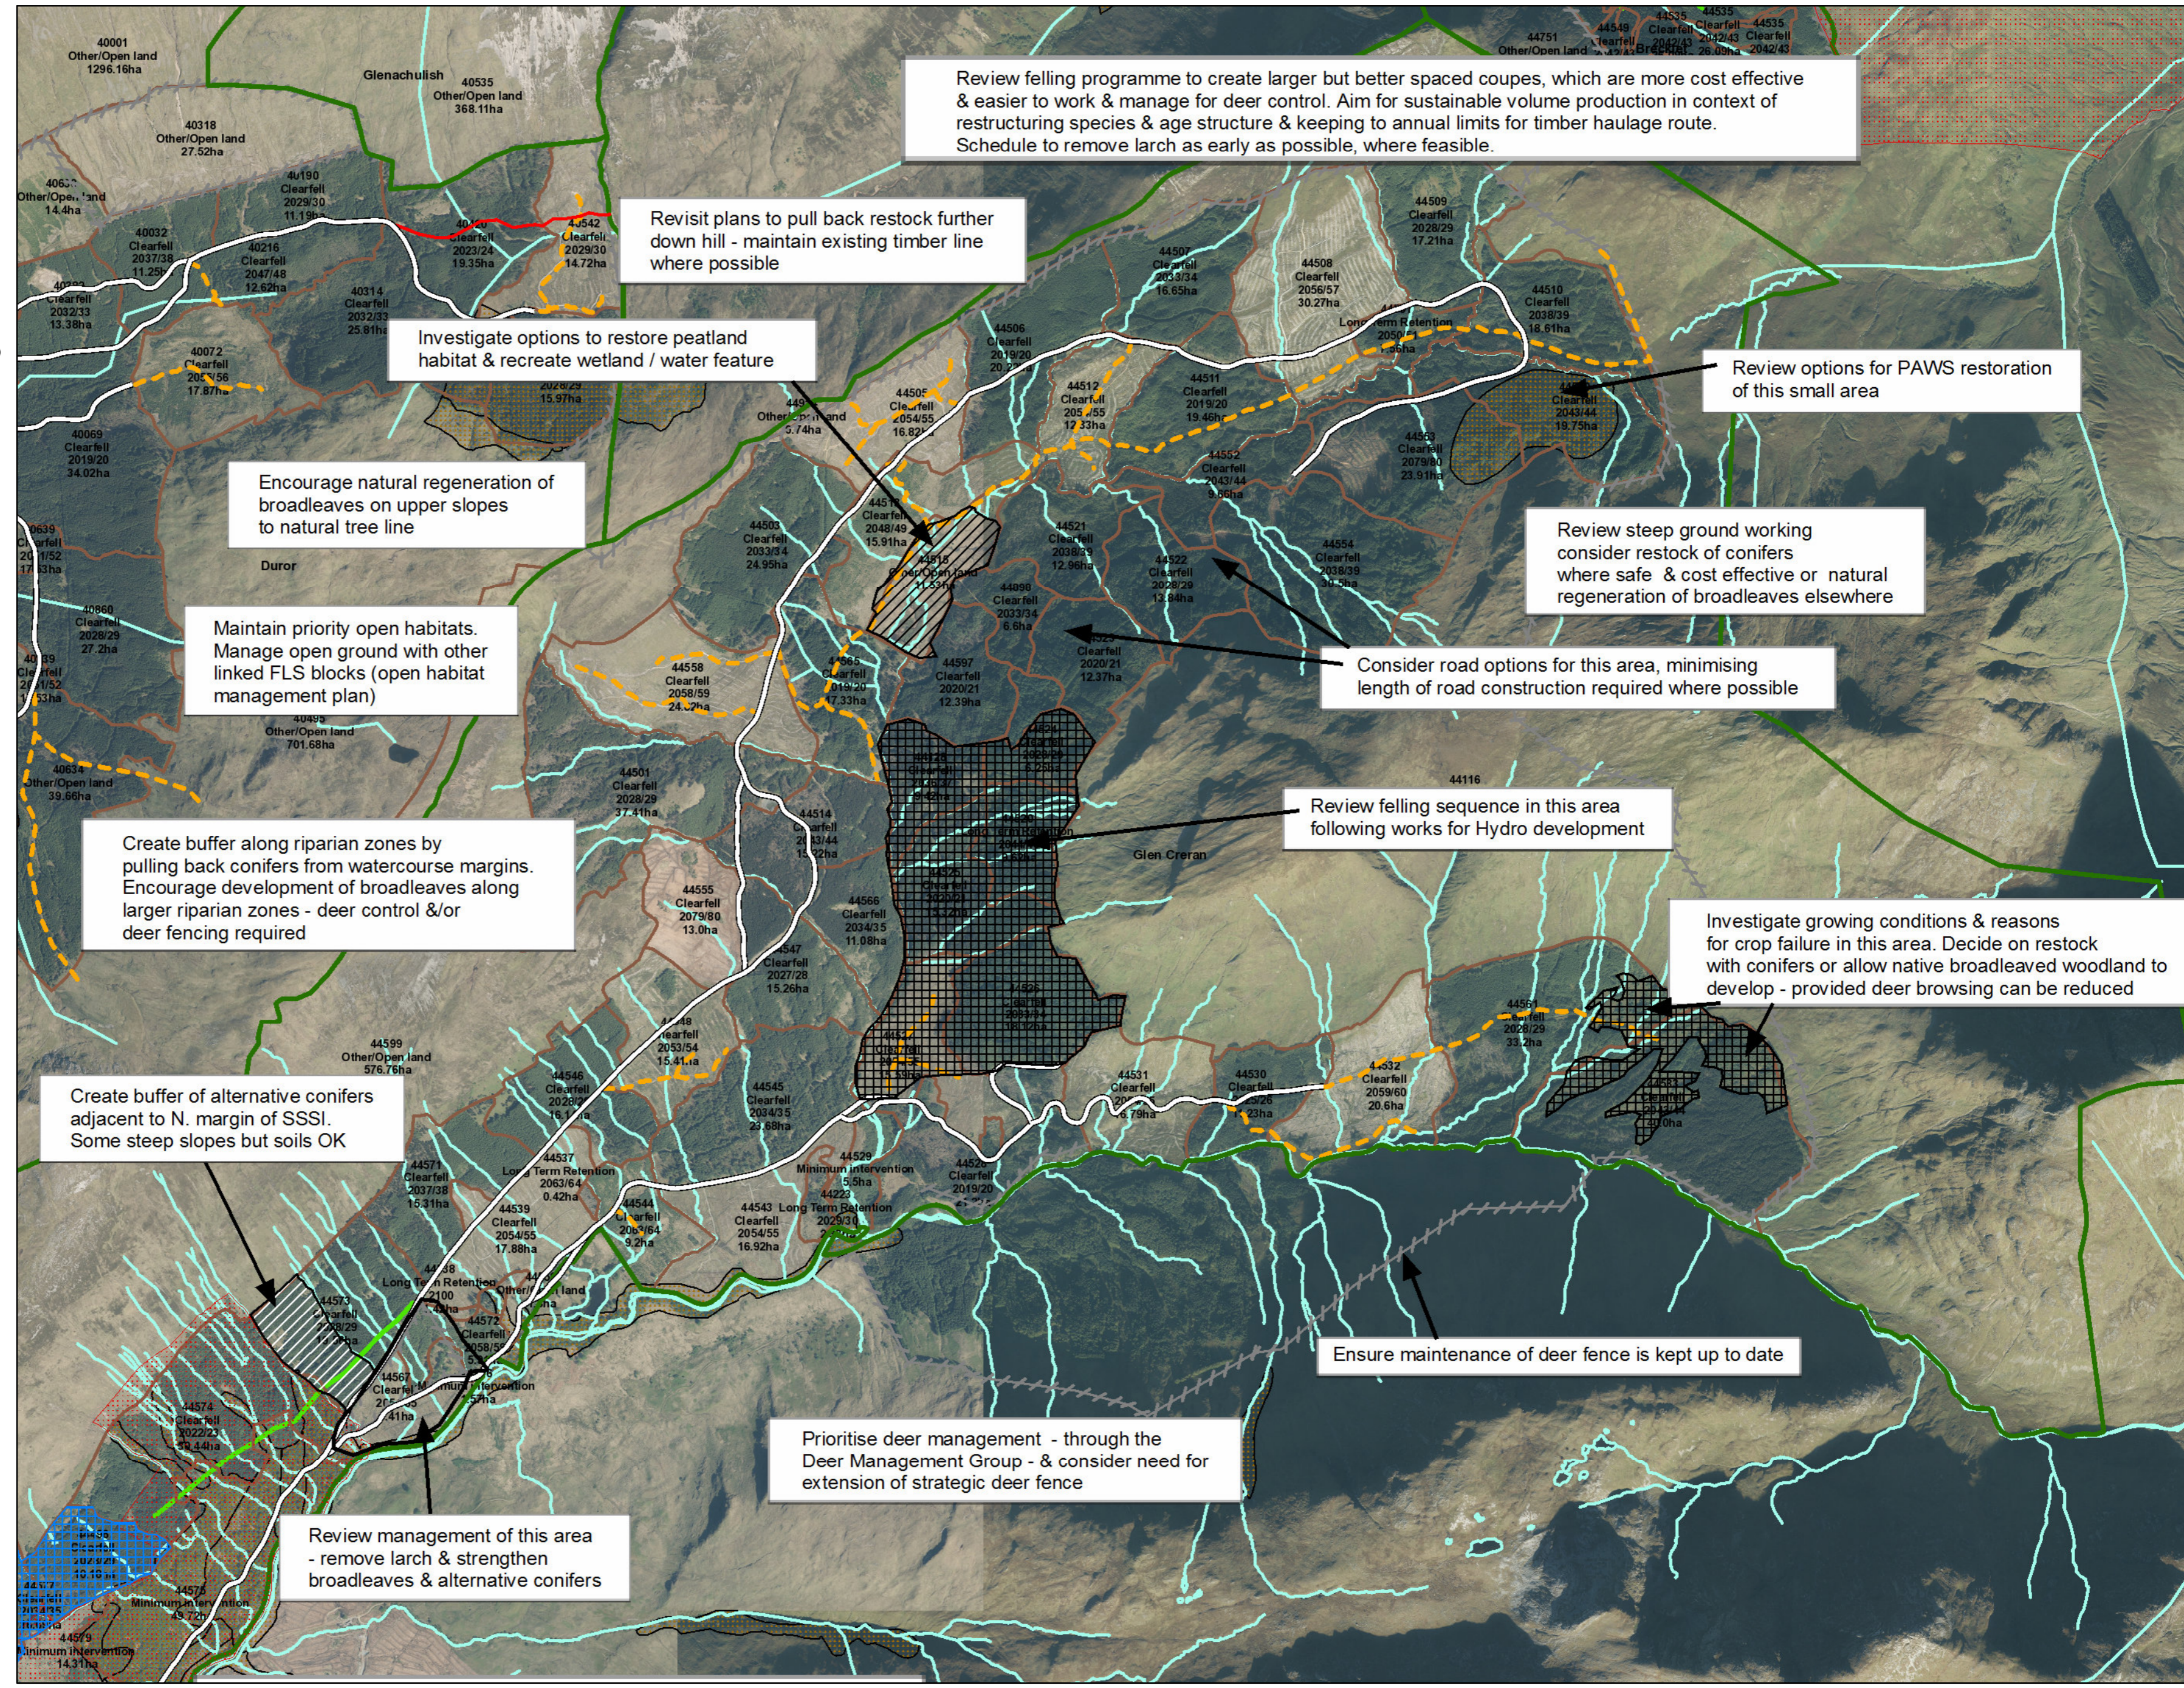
Review felling programme to create larger but better spaced coupes, which are more cost effective & easier to work & manage for deer control. Aim for sustainable volume production in context of restructuring species & age structure & keeping to annual limits for timber haulage route. Schedule to remove larch as early as possible, where feasible.

Revisit plans to pull back restock further down hill - maintain existing timber line where possible

Investigate options to restore peatland habitat & recreate wetland / water feature

Review options for PAWS restoration of this small area

Encourage natural regeneration of broadleaves on upper slopes to natural tree line

Review steep ground working consider restock of conifers where safe & cost effective or natural regeneration of broadleaves elsewhere

Maintain priority open habitats. Manage open ground with other linked FLS blocks (open habitat management plan)

Consider road options for this area, minimising length of road construction required where possible

Review felling sequence in this area following works for Hydro development

Create buffer along riparian zones by pulling back conifers from watercourse margins. Encourage development of broadleaves along larger riparian zones - deer control &/or deer fencing required

Investigate growing conditions & reasons for crop failure in this area. Decide on restock with conifers or allow native broadleaved woodland to develop - provided deer browsing can be reduced

Create buffer of alternative conifers adjacent to N. margin of SSSI. Some steep slopes but soils OK

Ensure maintenance of deer fence is kept up to date

Prioritise deer management - through the Deer Management Group - & consider need for extension of strategic deer fence

Review management of this area - remove larch & strengthen broadleaves & alternative conifers

40001 Other/Open land 1296.16ha
Glenachulish
40535 Other/Open land 368.11ha
40318 Other/Open land 27.52ha
40190 Clearfell 2029/30 11.19ha
40032 Clearfell 2037/38
40216 Clearfell 2047/48 12.62ha
40314 Clearfell 2032/33 25.81ha
40072 Clearfell 17.87ha
40069 Clearfell 2019/20 34.02ha
Duror
40660 Clearfell 2028/29 27.2ha
44589 Other/Open land 701.68ha
44558 Clearfell 2058/59 24.2ha
44501 Clearfell 2028/29 37.41ha
44555 Clearfell 2079/80 13.0ha
44503 Clearfell 2033/34 24.95ha
44514 Clearfell 2043/44
44566 Clearfell 2034/35 11.08ha
44597 Clearfell 2020/21 12.33ha
44498 Clearfell 2033/34
44505 Clearfell 2054/55 16.82ha
44512 Clearfell 2054/55 12.33ha
44506 Clearfell
44507 Clearfell 2033/34 16.65ha
44508 Clearfell 2056/57 30.27ha
Long Term Retention
44509 Clearfell 2028/29 17.21ha
44510 Clearfell 2038/39 14.81ha
44511 Clearfell 2019/20 19.46ha
44521 Clearfell 12.96ha
44522 Clearfell 2028/29 13.60ha
44554 Clearfell 2038/39
44523 Clearfell 2020/21 12.37ha
44116
Glen Creran
44599 Other/Open land 576.76ha
44546 Clearfell
44545 Clearfell 2034/35 23.88ha
44548 Clearfell 2053/54 15.41ha
44531 Clearfell 8.75ha
44530 Clearfell
44532 Clearfell 2059/60 20.6ha
44537 Long Term Retention 2063/64 0.42ha
44529 Minimum Intervention 5.5ha
44543 Clearfell 2054/55 16.92ha
44539 Clearfell 2054/55 17.88ha
44544 Clearfell 9.2ha
44577 Clearfell 2037/38 15.31ha
44572 Clearfell
Long Term Retention
44573 Clearfell
44574 Clearfell 2022/23 19.44ha
44567 Clearfell
44575 Minimum Intervention
Minimum Intervention 14.31ha
44751 Other/Open land